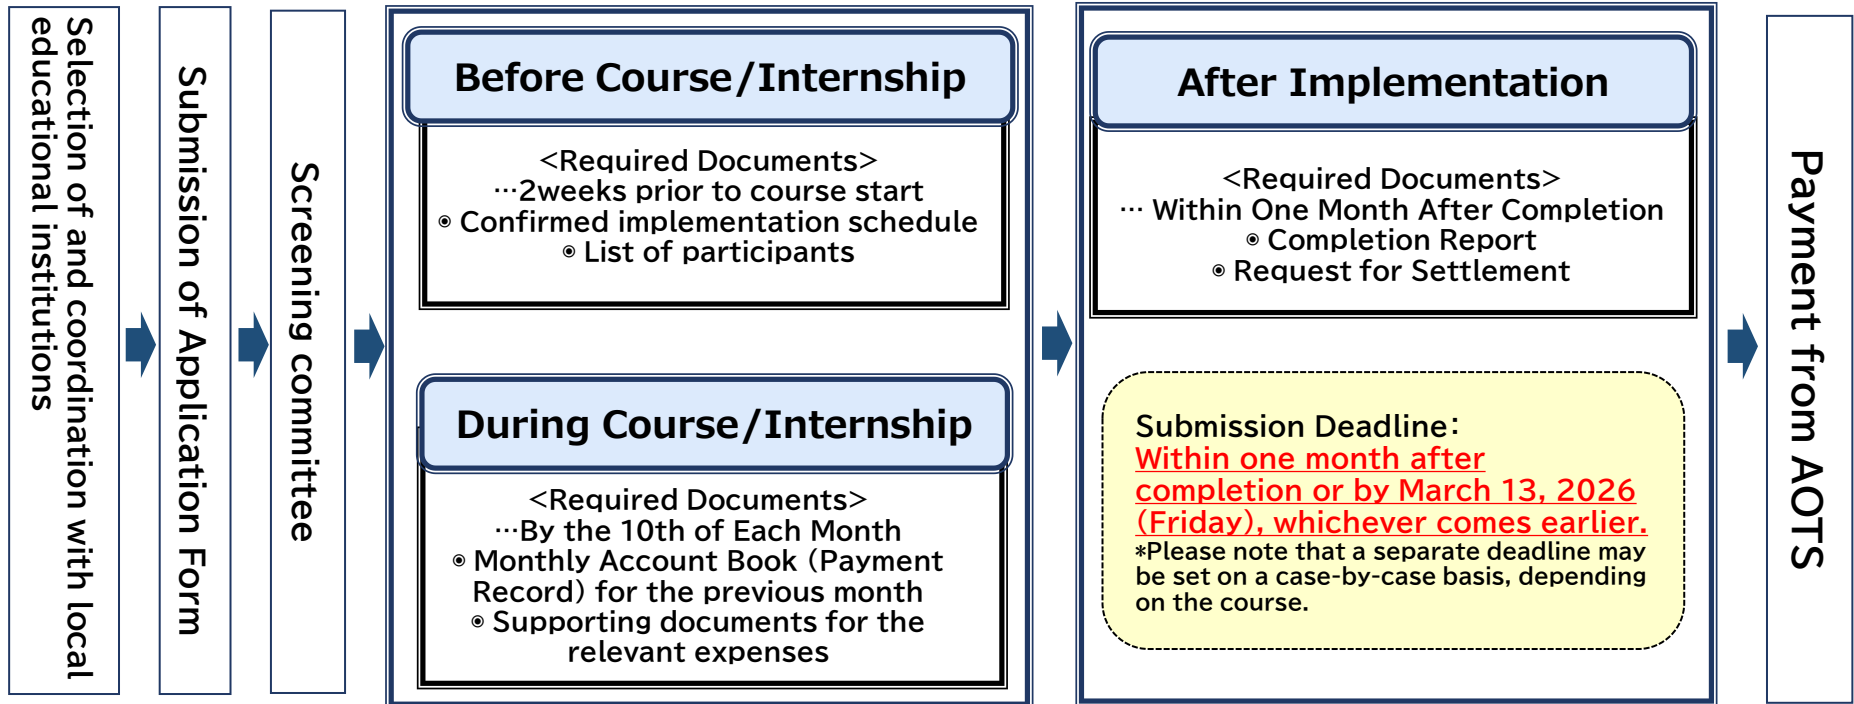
Selection of and coordination with local educational institutions

Submission of Application Form

Screening committee

Before Course/Internship

<Required Documents>
…2weeks prior to course start
◉ Confirmed implementation schedule
◉ List of participants

During Course/Internship

<Required Documents>
…By the 10th of Each Month
◉ Monthly Account Book (Payment Record) for the previous month
◉ Supporting documents for the relevant expenses

After Implementation

<Required Documents>
… Within One Month After Completion
◉ Completion Report
◉ Request for Settlement

Submission Deadline:
Within one month after completion or by March 13, 2026 (Friday), whichever comes earlier.
*Please note that a separate deadline may be set on a case-by-case basis, depending on the course.

Payment from AOTS